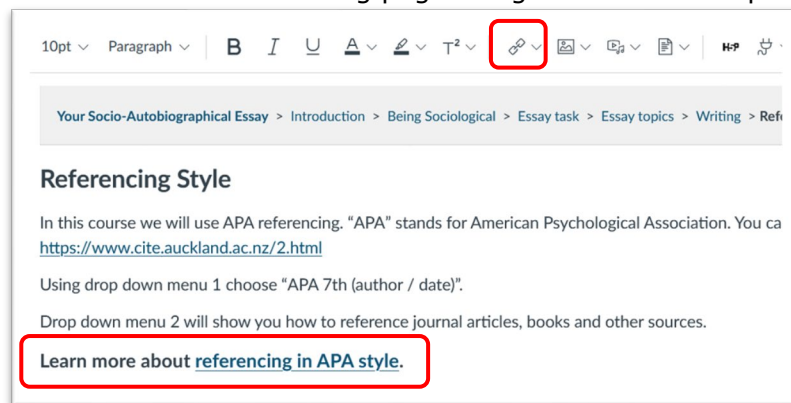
10pt ∨ Paragraph ∨ B I U A ∨ ∨ T² ∨ ∨ ∨ ∨ ∨ H-P

Your Socio-Autobiographical Essay > Introduction > Being Sociological > Essay task > Essay topics > Writing > Ref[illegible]

Referencing Style

In this course we will use APA referencing. “APA” stands for American Psychological Association. You ca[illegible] https://www.cite.auckland.ac.nz/2.html

Using drop down menu 1 choose “APA 7th (author / date)”.

Drop down menu 2 will show you how to reference journal articles, books and other sources.

Learn more about referencing in APA style.